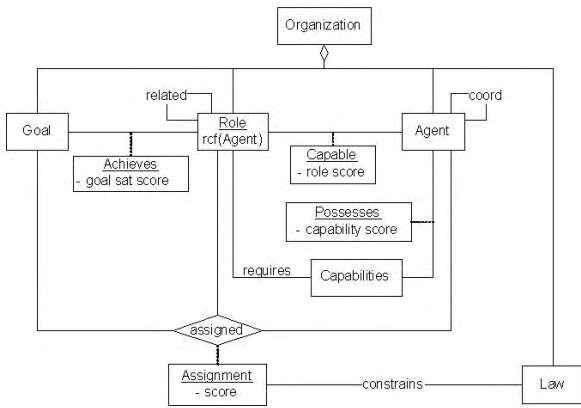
Organization

related

Role
rcf(Agent)

coord

Goal

Agent

Achieves
- goal sat score

Capable
- role score

Possesses
- capability score

requires

Capabilities

assigned

Assignment
- score

constrains

Law